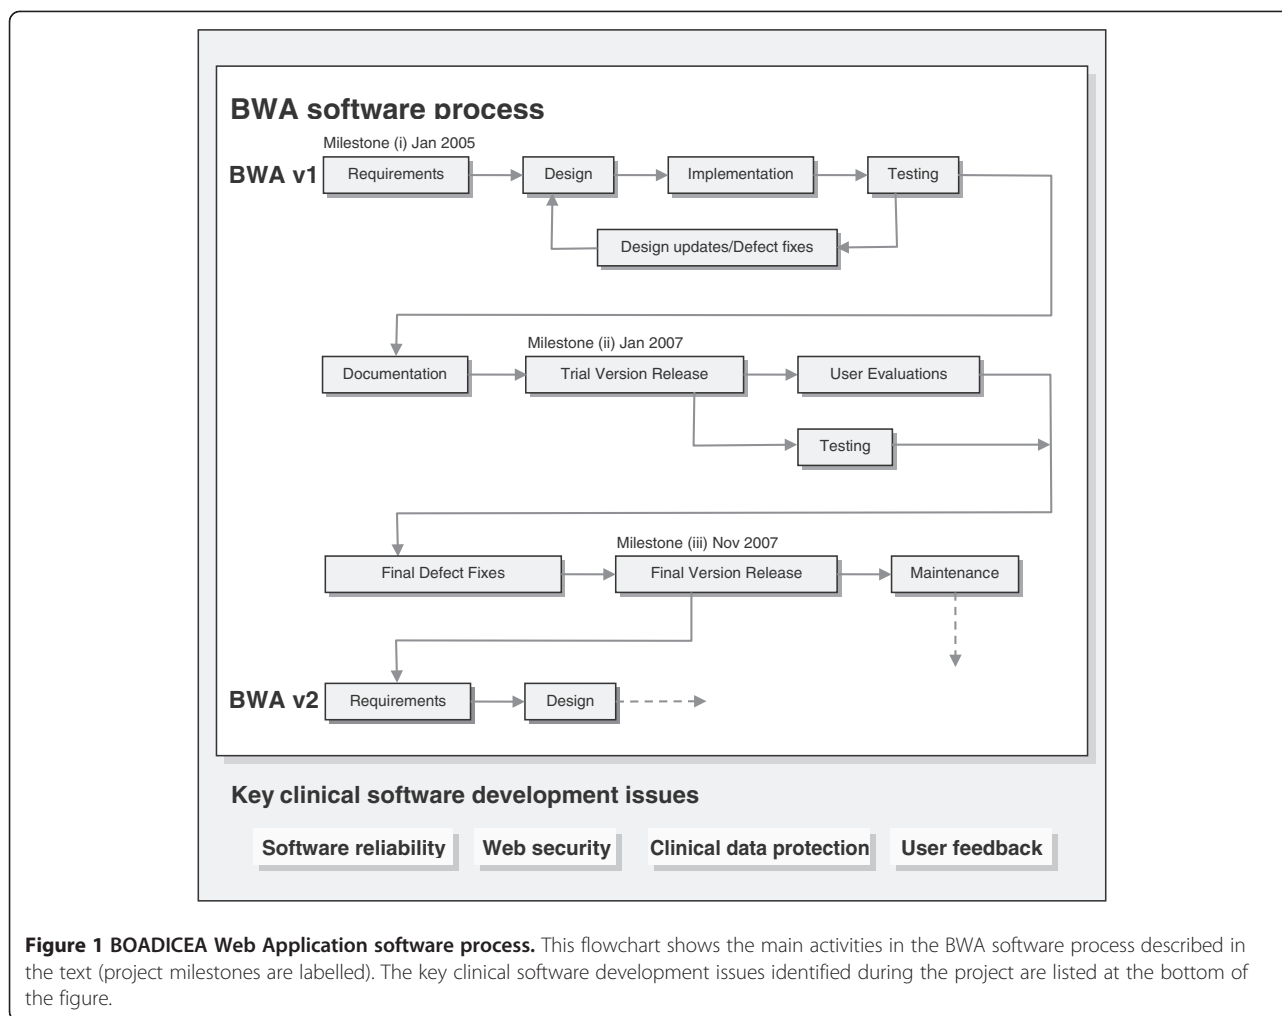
BWA software process

Milestone (i) Jan 2005

BWA v1

Requirements

Design

Implementation

Testing

Design updates/Defect fixes

Milestone (ii) Jan 2007

Documentation

Trial Version Release

User Evaluations

Testing

Milestone (iii) Nov 2007

Final Defect Fixes

Final Version Release

Maintenance

BWA v2

Requirements

Design

Key clinical software development issues

Software reliability

Web security

Clinical data protection

User feedback

**Figure 1 BOADICEA Web Application software process.** This flowchart shows the main activities in the BWA software process described in the text (project milestones are labelled). The key clinical software development issues identified during the project are listed at the bottom of the figure.